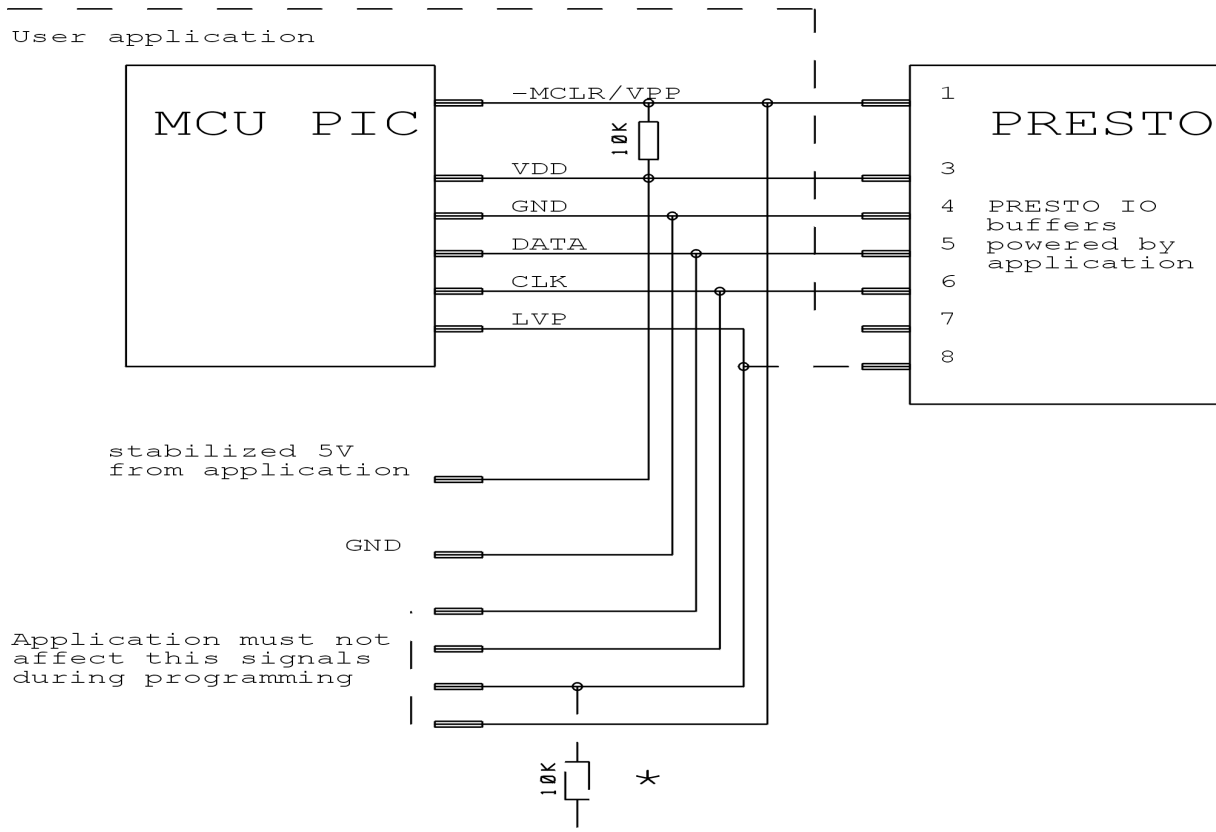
User application

MCU PIC

-MCLR/VPP

10K

VDD

GND

DATA

CLK

LVP

PRESTO

1

3

4

5

6

7

8

PRESTO IO buffers powered by application

stabilized 5V from application

GND

Application must not affect this signals during programming

10K

*